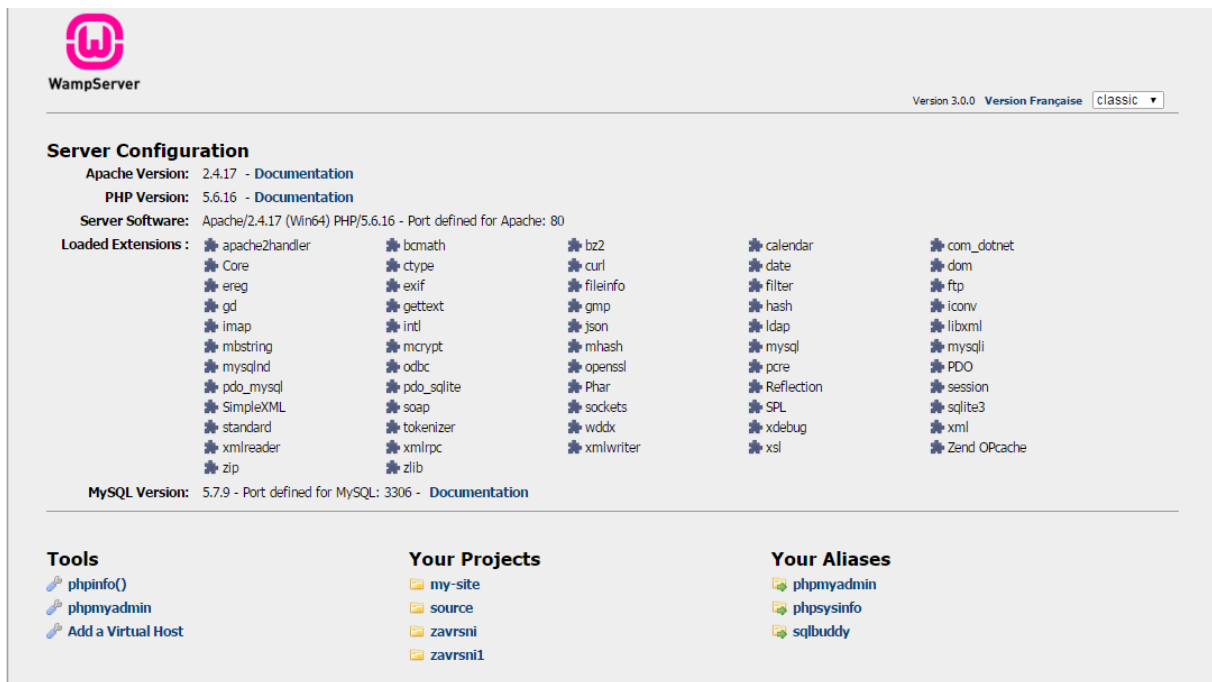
WampServer

Version 3.0.0 Version Française classic

Server Configuration

Apache Version: 2.4.17 - Documentation
PHP Version: 5.6.16 - Documentation
Server Software: Apache/2.4.17 (Win64) PHP/5.6.16 - Port defined for Apache: 80
Loaded Extensions :

| | | | | |
|---|---|---|---|---|
| apache2handler | bcmath | bz2 | calendar | com_dotnet |
| Core | ctype | curl | date | dom |
| ereg | exif | fileinfo | filter | ftp |
| gd | gettext | gmp | hash | iconv |
| imap | intl | json | ldap | libxml |
| mbstring | mcrypt | mhash | mysql | mysqli |
| mysqlnd | odbc | openssl | pcre | PDO |
| pdo_mysql | pdo_sqlite | Phar | Reflection | session |
| SimpleXML | soap | sockets | SPL | sqlite3 |
| standard | tokenizer | wddx | xdebug | xml |
| xmlreader | xmlrpc | xmlwriter | xsl | Zend OPcache |
| zip | zlib | | | |

MySQL Version: 5.7.9 - Port defined for MySQL: 3306 - Documentation

Tools
phpinfo()
phpmyadmin
Add a Virtual Host

Your Projects
my-site
source
zavrsni
zavrsni1

Your Aliases
phpmyadmin
phpsysinfo
sqlbuddy